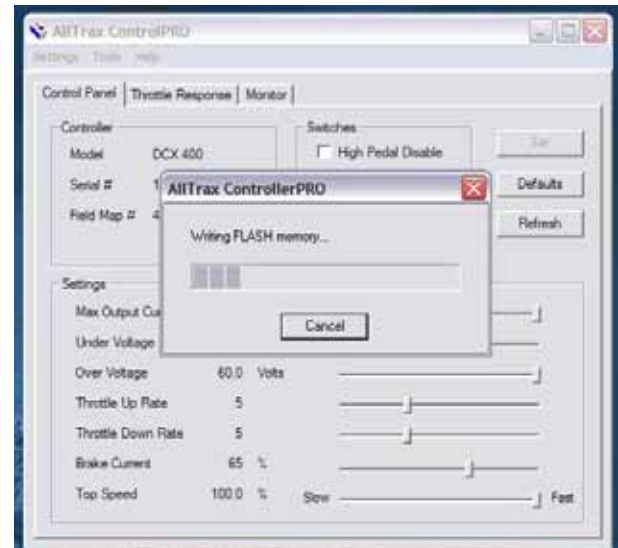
AllTrax ControlPRO
Settings Tools Help

Control Panel | Throttle Response | Monitor

Controller
Model DCX 400
Serial # 1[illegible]
Field Map # 4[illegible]

Switches
High Pedal Disable

Set
Defaults
Refresh

AllTrax ControllerPRO
Writing FLASH memory...
Cancel

Settings
Max Output Cu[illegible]
Under Voltage
Over Voltage 60.0 Volts
Throttle Up Rate 5
Throttle Down Rate 5
Brake Current 65 %
Top Speed 100.0 % Slow Fast